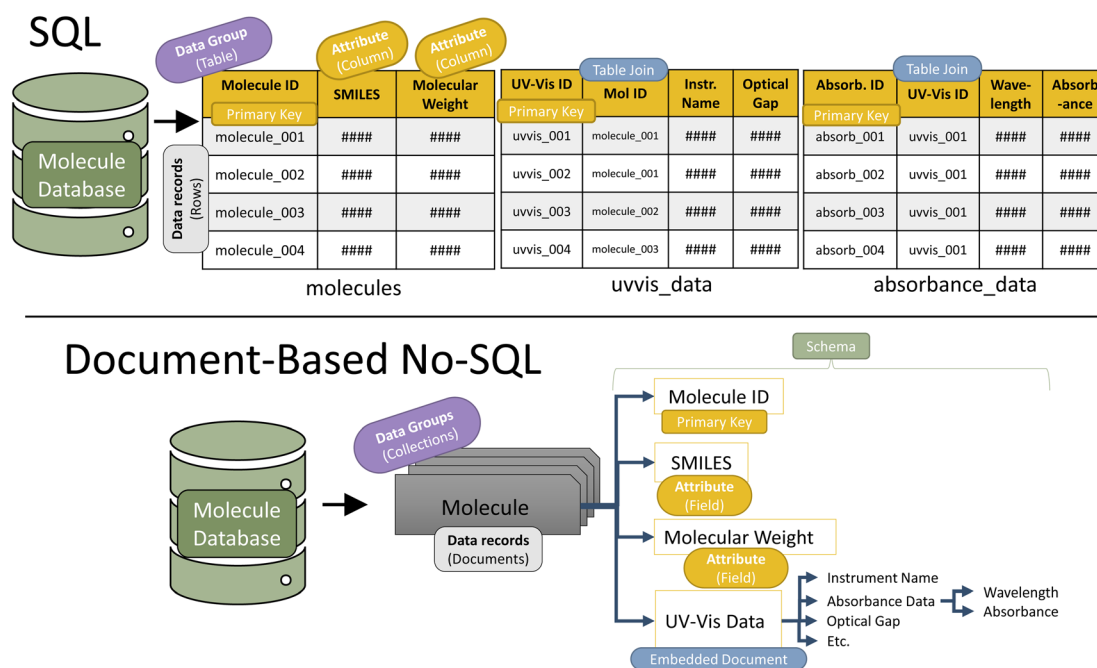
SQL

Molecule Database

Data Group (Table)

Attribute (Column)

Attribute (Column)

Data records (Rows)

| Molecule ID Primary Key | SMILES | Molecular Weight |
|---|---|---|
| molecule_001 | #### | #### |
| molecule_002 | #### | #### |
| molecule_003 | #### | #### |
| molecule_004 | #### | #### |

molecules

Table Join

| UV-Vis ID Primary Key | Mol ID | Instr. Name | Optical Gap |
|---|---|---|---|
| uvvis_001 | molecule_001 | #### | #### |
| uvvis_002 | molecule_001 | #### | #### |
| uvvis_003 | molecule_002 | #### | #### |
| uvvis_004 | molecule_003 | #### | #### |

uvvis_data

Table Join

| Absorb. ID Primary Key | UV-Vis ID | Wave-length | Absorb-ance |
|---|---|---|---|
| absorb_001 | uvvis_001 | #### | #### |
| absorb_002 | uvvis_001 | #### | #### |
| absorb_003 | uvvis_001 | #### | #### |
| absorb_004 | uvvis_001 | #### | #### |

absorbance_data

Document-Based No-SQL

Molecule Database

Data Groups (Collections)

Molecule

Data records (Documents)

Schema

Molecule ID
Primary Key

SMILES
Attribute (Field)

Molecular Weight
Attribute (Field)

UV-Vis Data
Embedded Document

Instrument Name
Absorbance Data
Optical Gap
Etc.

Wavelength
Absorbance